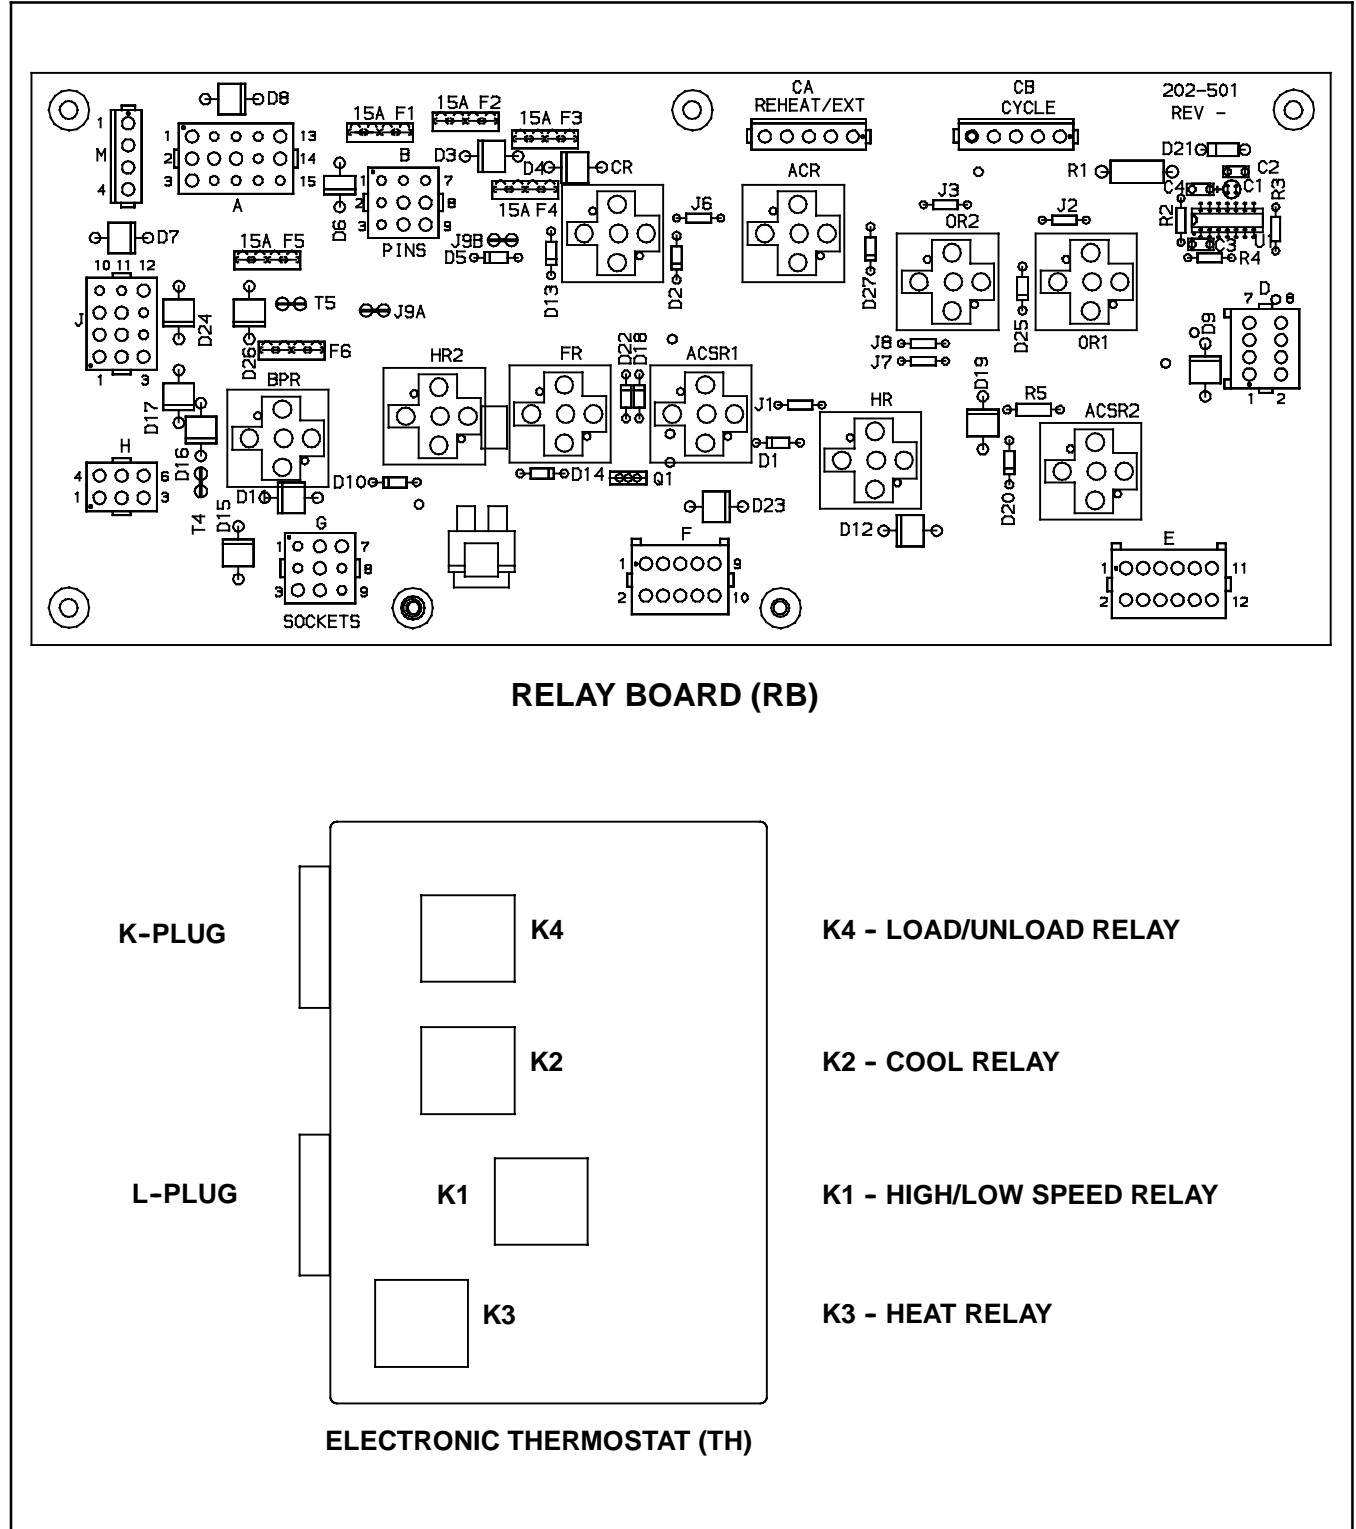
D8
1 M 4
1 2 3 A 13 14 15
15A F1
15A F2
15A F3
D3
D4
CR
CA REHEAT/EXT
CB CYCLE
202-501 REV -
D21
C2
R1
C4
C1
R3
R2
U1
C3
R4
D6
B
1 2 3 7 8 9
PINS
15A F4
J6
ACR
J3
OR2
J2
OR1
D7
10 11 12
J
1 3
15A F5
J9B
D5
D13
D2
D27
D25
T5
J9A
D24
D26
F6
J8
J7
D9
D
7 8
1 2
HR2
FR
D22
D18
ACSR1
D19
R5
ACSR2
BPR
D17
D16
J1
D1
HR
H
4 1 6 3
D10
D11
D14
Q1
D23
D12
D20
T4
D15
G
1 3 7 8 9
SOCKETS
F
1 2 9 10
E
1 2 11 12

RELAY BOARD (RB)

K-PLUG
K4
K4 - LOAD/UNLOAD RELAY
K2
K2 - COOL RELAY
L-PLUG
K1
K1 - HIGH/LOW SPEED RELAY
K3
K3 - HEAT RELAY

ELECTRONIC THERMOSTAT (TH)